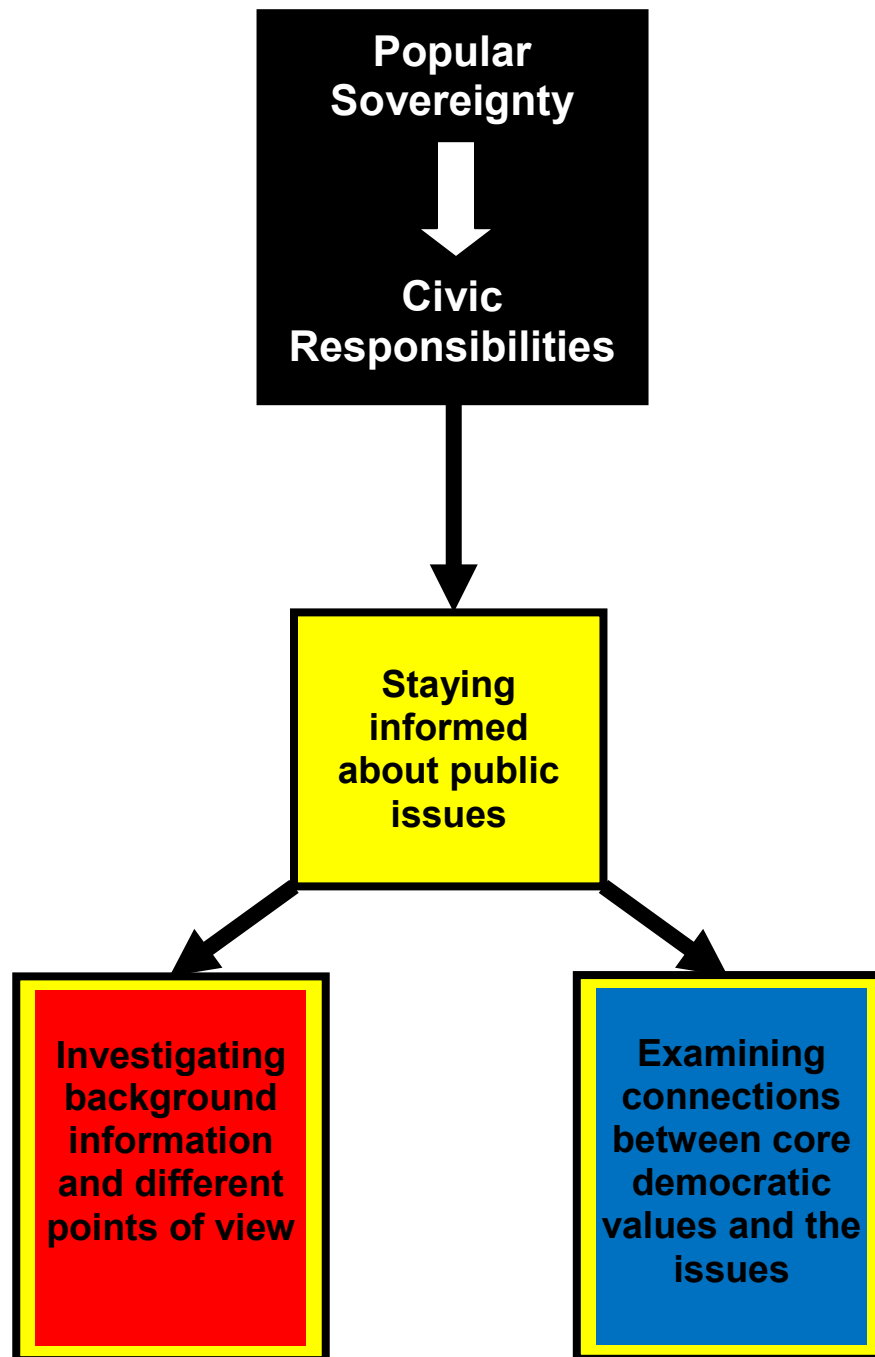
Popular Sovereignty

Civic Responsibilities

Staying informed about public issues

Investigating background information and different points of view

Examining connections between core democratic values and the issues